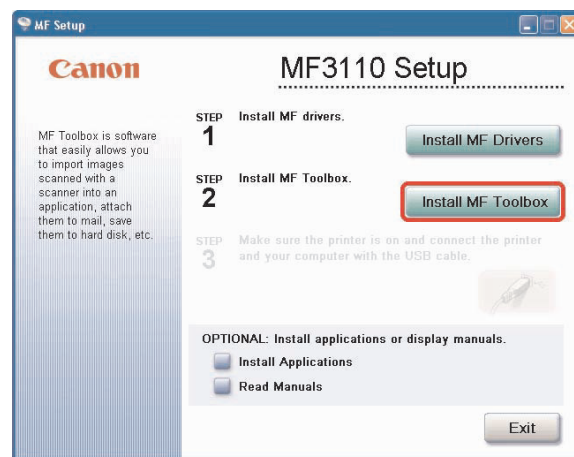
MF Setup

Canon

MF3110 Setup

MF Toolbox is software that easily allows you to import images scanned with a scanner into an application, attach them to mail, save them to hard disk, etc.

STEP 1 Install MF drivers.

Install MF Drivers

STEP 2 Install MF Toolbox.

Install MF Toolbox

STEP 3 Make sure the printer is on and connect the printer and your computer with the USB cable.

OPTIONAL: Install applications or display manuals.

Install Applications

Read Manuals

Exit